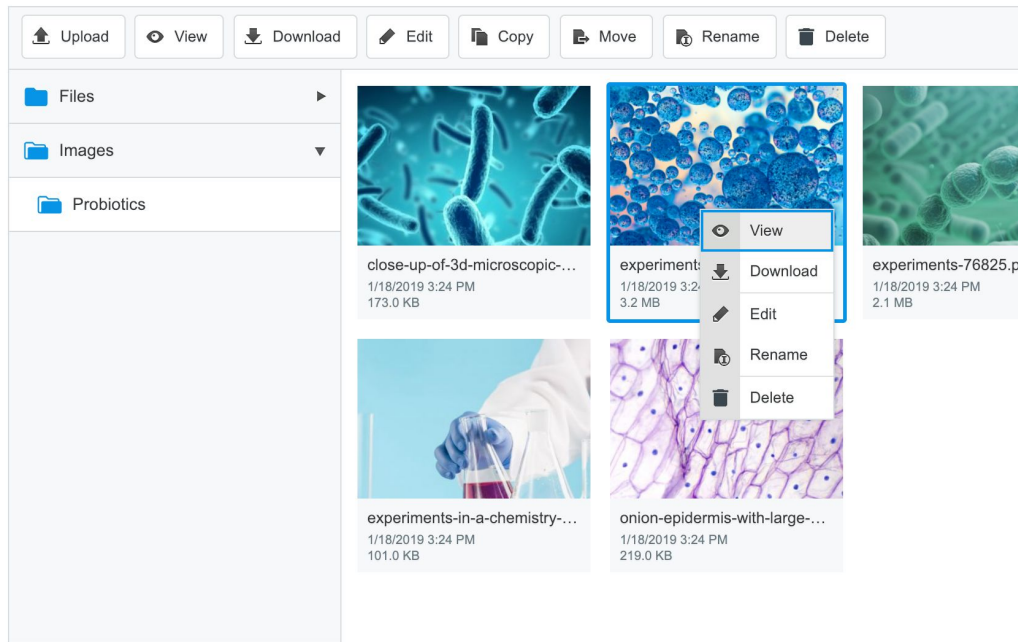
Upload View Download Edit Copy Move Rename Delete

Files
Images
Probiotics

close-up-of-3d-microscopic-...
1/18/2019 3:24 PM
173.0 KB

experiments
1/18/2019 3:2
3.2 MB

View
Download
Edit
Rename
Delete

experiments-76825.p
1/18/2019 3:24 PM
2.1 MB

experiments-in-a-chemistry-...
1/18/2019 3:24 PM
101.0 KB

onion-epidermis-with-large-...
1/18/2019 3:24 PM
219.0 KB